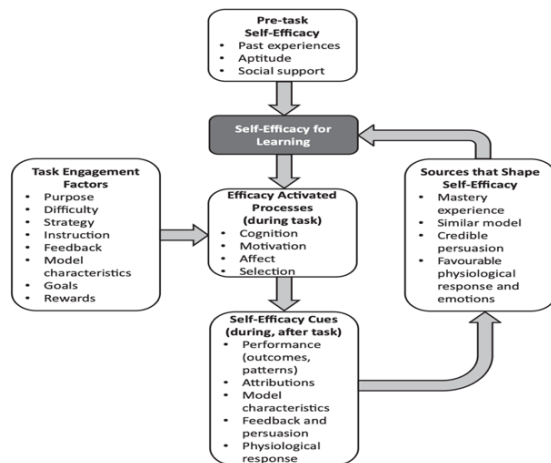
Pre-task Self-Efficacy
- Past experiences
- Aptitude
- Social support

Self-Efficacy for Learning

Task Engagement Factors
- Purpose
- Difficulty
- Strategy
- Instruction
- Feedback
- Model characteristics
- Goals
- Rewards

Efficacy Activated Processes (during task)
- Cognition
- Motivation
- Affect
- Selection

Sources that Shape Self-Efficacy
- Mastery experience
- Similar model
- Credible persuasion
- Favourable physiological response and emotions

Self-Efficacy Cues (during, after task)
- Performance (outcomes, patterns)
- Attributions
- Model characteristics
- Feedback and persuasion
- Physiological response